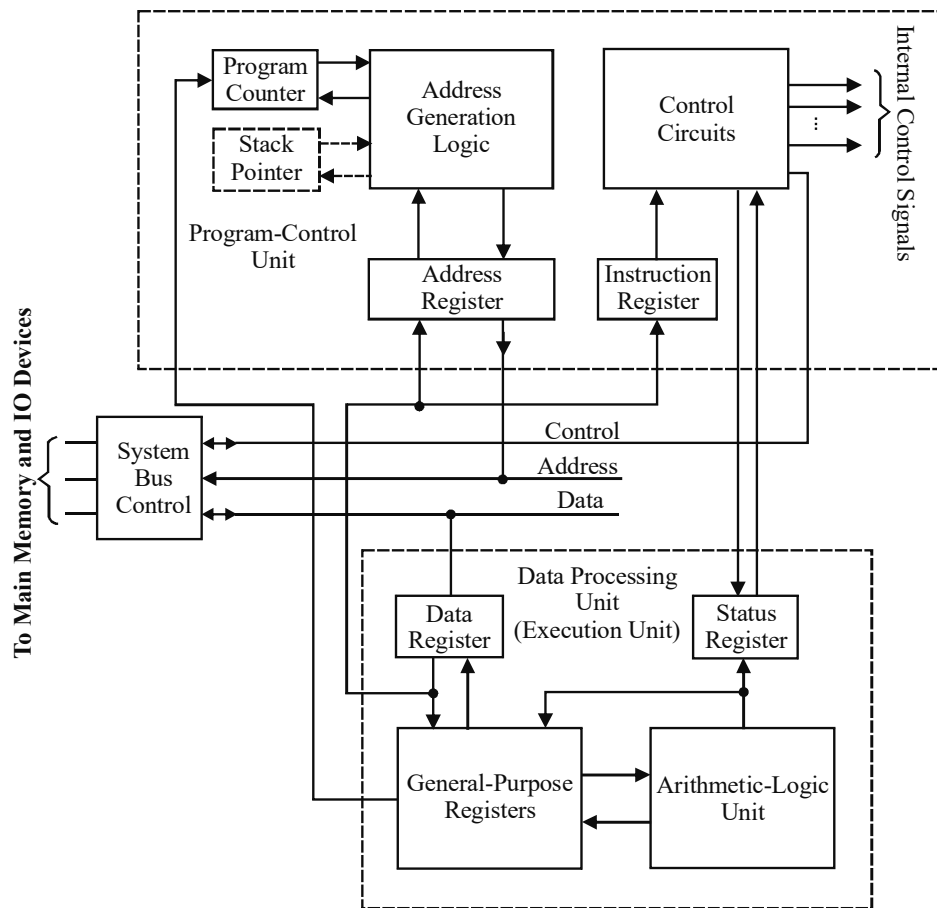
Program Counter

Address Generation Logic

Stack Pointer

Control Circuits

...

Internal Control Signals

Program-Control Unit

Address Register

Instruction Register

To Main Memory and IO Devices

System Bus Control

Control

Address

Data

Data Processing Unit (Execution Unit)

Data Register

Status Register

General-Purpose Registers

Arithmetic-Logic Unit